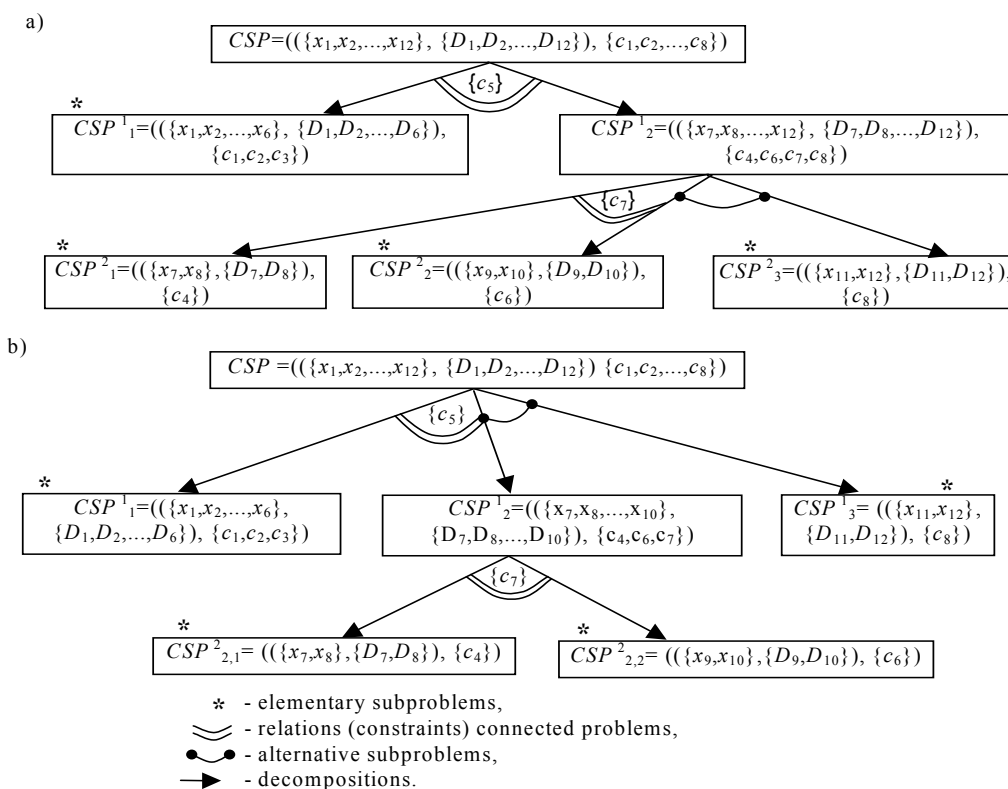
a)

$CSP=((\{x_1,x_2,...,x_{12}\}, \{D_1,D_2,...,D_{12}\}), \{c_1,c_2,...,c_8\})$

$\{c_5\}$

*

$CSP^1_1=((\{x_1,x_2,...,x_6\}, \{D_1,D_2,...,D_6\}), \{c_1,c_2,c_3\})$

$CSP^1_2=((\{x_7,x_8,...,x_{12}\}, \{D_7,D_8,...,D_{12}\}), \{c_4,c_6,c_7,c_8\})$

$\{c_7\}$

*

$CSP^2_1=((\{x_7,x_8\},\{D_7,D_8\}), \{c_4\})$

*

$CSP^2_2=((\{x_9,x_{10}\},\{D_9,D_{10}\}), \{c_6\})$

*

$CSP^2_3=((\{x_{11},x_{12}\},\{D_{11},D_{12}\}), \{c_8\})$

b)

$CSP=((\{x_1,x_2,...,x_{12}\}, \{D_1,D_2,...,D_{12}\}) \{c_1,c_2,...,c_8\})$

$\{c_5\}$

*

$CSP^1_1=((\{x_1,x_2,...,x_6\}, \{D_1,D_2,...,D_6\}), \{c_1,c_2,c_3\})$

$CSP^1_2=((\{x_7,x_8,...,x_{10}\}, \{D_7,D_8,...,D_{10}\}), \{c_4,c_6,c_7\})$

*

$CSP^1_3=((\{x_{11},x_{12}\}, \{D_{11},D_{12}\}), \{c_8\})$

$\{c_7\}$

*

$CSP^2_{2,1}=((\{x_7,x_8\},\{D_7,D_8\}), \{c_4\})$

*

$CSP^2_{2,2}=((\{x_9,x_{10}\},\{D_9,D_{10}\}), \{c_6\})$

* - elementary subproblems,
- relations (constraints) connected problems,
- alternative subproblems,
- decompositions.